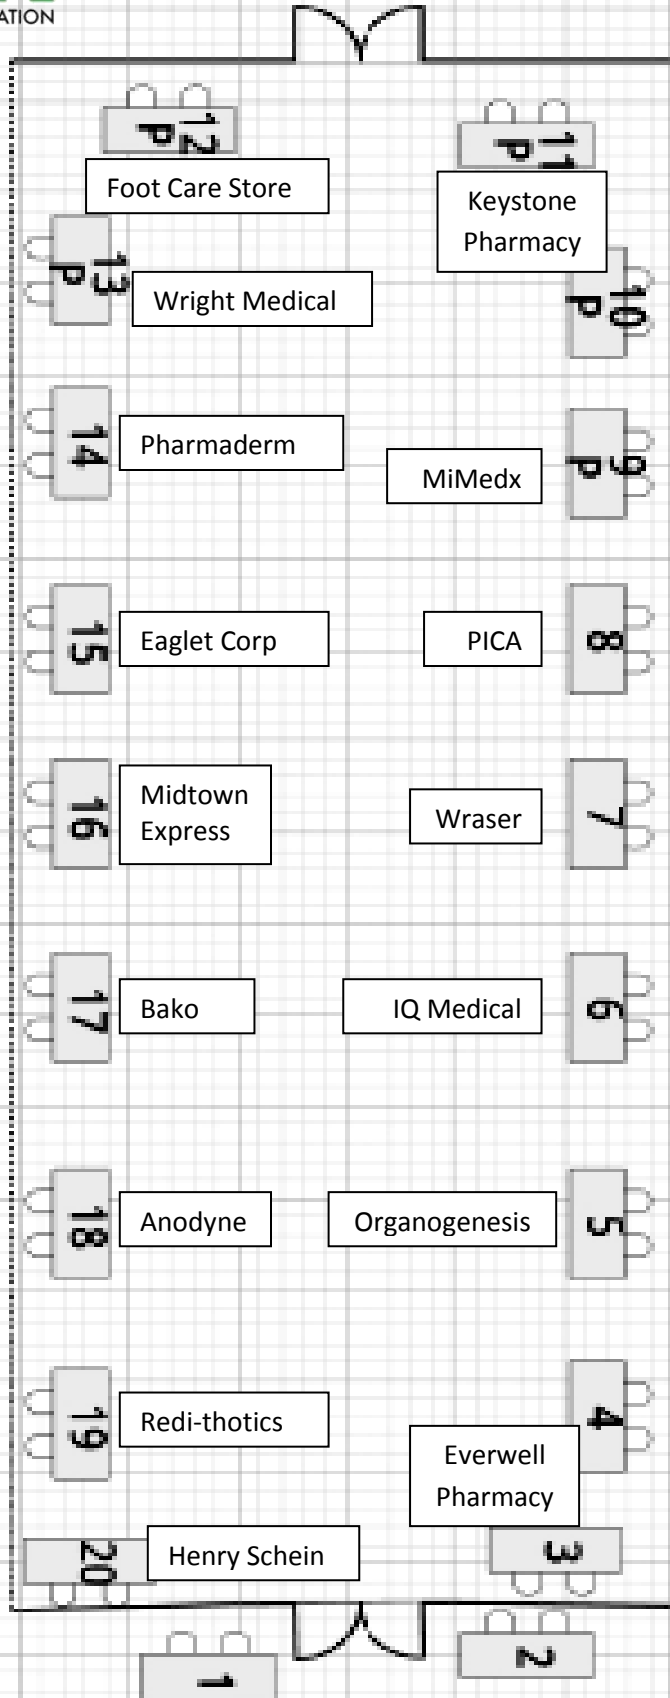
ATION

12 P
Foot Care Store

11 P
Keystone Pharmacy

13 P
Wright Medical

10 P

14
Pharmaderm

MiMedx
9 P

15
Eaglet Corp

PICA
8

16
Midtown Express

Wraser
7

17
Bako

IQ Medical
6

18
Anodyne

Organogenesis
5

19
Redi-thotics

4
Everwell Pharmacy

20
Henry Schein

3

2

1